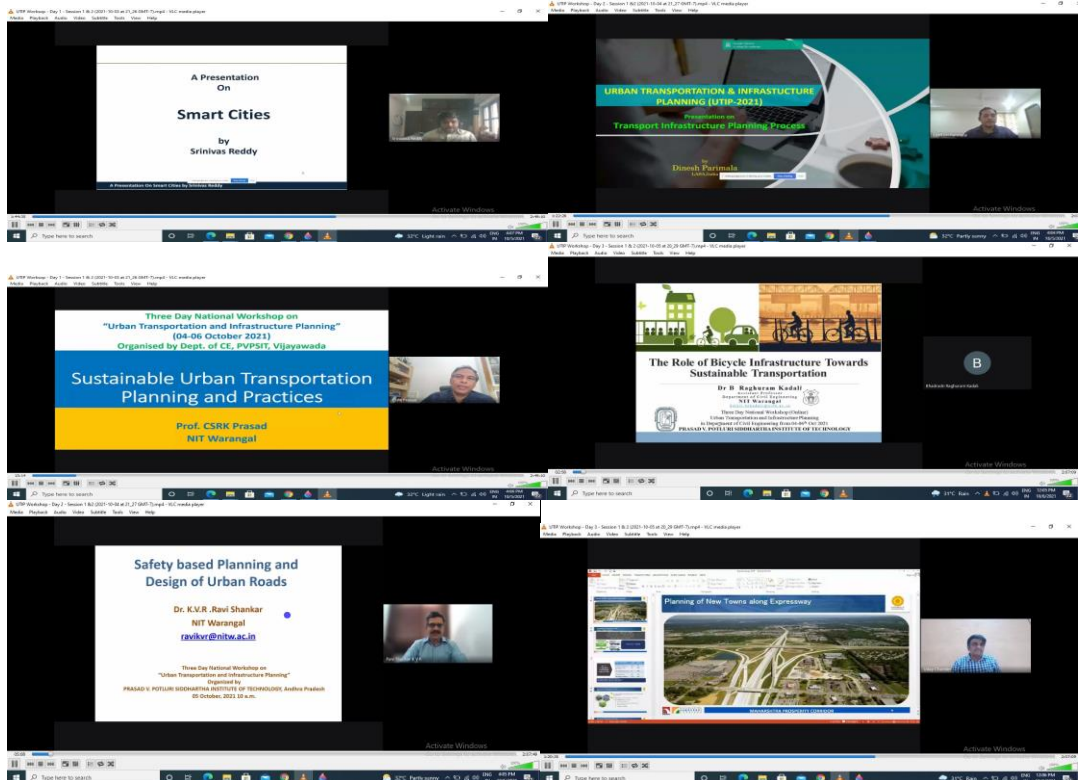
UTIP Workshop - Day 1 - Session 1 &2 (2021-10-04 at 21_26 GMT-7).mp4 - VLC media player
Media Playback Audio Video Subtitle Tools View Help

A Presentation On

Smart Cities

by Srinivas Reddy

A Presentation On Smart Cities by Srinivas Reddy

Activate Windows

Type here to search

32°C Light rain

UTIP Workshop - Day 2 - Session 1 &2 (2021-10-06 at 21_27 GMT-7).mp4 - VLC media player
Media Playback Audio Video Subtitle Tools View Help

URBAN TRANSPORTATION & INFRASTUCTURE PLANNING (UTIP-2021)

Presentation on
Transport Infrastructure Planning Process

by
Dinesh Parimala

Activate Windows

Type here to search

32°C Partly sunny

UTIP Workshop - Day 1 - Session 1 &2 (2021-10-05 at 21_26 GMT-7).mp4 - VLC media player
Media Playback Audio Video Subtitle Tools View Help

Three Day National Workshop on
"Urban Transportation and Infrastructure Planning"
(04-06 October 2021)
Organised by Dept. of CE, PVPSIT, Vijayawada

Sustainable Urban Transportation Planning and Practices

Prof. CSRK Prasad
NIT Warangal

Activate Windows

Type here to search

32°C Light rain

UTIP Workshop - Day 3 - Session 1 &2 (2021-10-05 at 20_28 GMT-7).mp4 - VLC media player
Media Playback Audio Video Subtitle Tools View Help

The Role of Bicycle Infrastructure Towards Sustainable Transportation

Dr B Raghuram Kadali
Assistant Professor
Department of Civil Engineering
NIT Warangal

Three Day National Workshop (Online)
Urban Transportation and Infrastructure Planning
in Department of Civil Engineering from 04-06th Oct 2021
PRASAD V. POTLURI SIDDHARTHA INSTITUTE OF TECHNOLOGY

B

Activate Windows

Type here to search

31°C Rain

UTIP Workshop - Day 2 - Session 1 &2 (2021-10-06 at 21_26 GMT-7).mp4 - VLC media player
Media Playback Audio Video Subtitle Tools View Help

Safety based Planning and Design of Urban Roads

Dr. K.V.R .Ravi Shankar
NIT Warangal
ravikvr@nitw.ac.in

Three Day National Workshop on
"Urban Transportation and Infrastructure Planning"
Organized by
PRASAD V. POTLURI SIDDHARTHA INSTITUTE OF TECHNOLOGY, Andhra Pradesh
05 October, 2021 10 a.m.

Activate Windows

Type here to search

32°C Partly sunny

UTIP Workshop - Day 3 - Session 1 & 2 (2021-10-05 at 20_29 GMT-7).mp4 - VLC media player
Media Playback Audio Video Subtitle Tools View Help

Planning of New Towns along Expressway

MAHARASHTRA PROSPERITY CORRIDOR

Activate Windows

Type here to search

31°C Rain